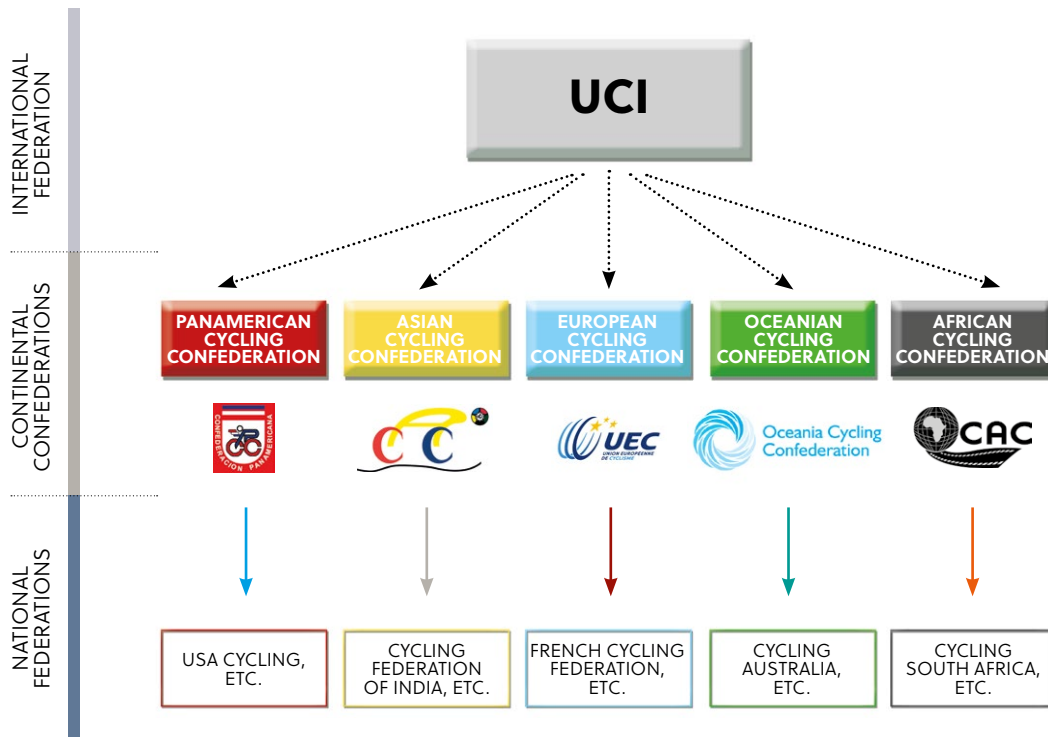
INTERNATIONAL FEDERATION

UCI

CONTINENTAL CONFEDERATIONS

PANAMERICAN CYCLING CONFEDERATION

ASIAN CYCLING CONFEDERATION

EUROPEAN CYCLING CONFEDERATION

OCEANIAN CYCLING CONFEDERATION

AFRICAN CYCLING CONFEDERATION

CONFEDERACION PANAMERICANA

UEC UNION EUROPEENNE DE CYCLISME

Oceania Cycling Confederation

CAC

NATIONAL FEDERATIONS

USA CYCLING, ETC.

CYCLING FEDERATION OF INDIA, ETC.

FRENCH CYCLING FEDERATION, ETC.

CYCLING AUSTRALIA, ETC.

CYCLING SOUTH AFRICA, ETC.